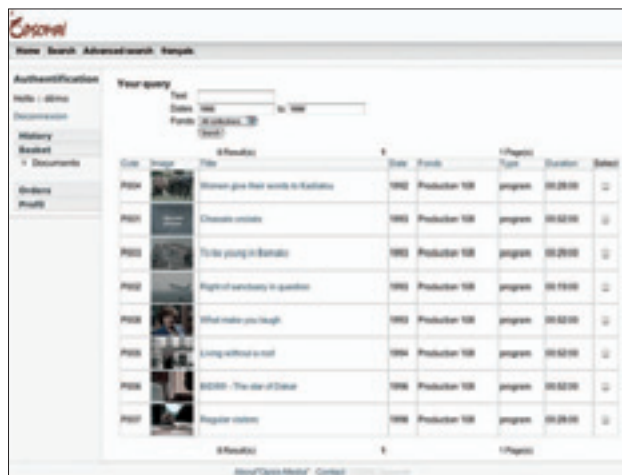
Opsomai

Home Search Advanced search français

Authentification

Hello : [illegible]

Deconnexion

History

Basket

> Documents

Orders

Profil

Your query

Text

Dates 1990 to 1999

Fonds All collections

Search

8 Result(s) 1 Page(s)

| Code | Image | Title | Date | Fonds | Type | Duration | Select |
|---|---|---|---|---|---|---|---|
| P004 | | Women give their words to Kathaba | 1992 | Production 100 | program | 00:26:00 | |
| P001 | | Chacals unclats | 1993 | Production 100 | program | 00:52:00 | |
| P003 | | To be young in Bamako | 1993 | Production 100 | program | 00:26:00 | |
| P002 | | Right of sanctuary in question | 1993 | Production 100 | program | 00:15:00 | |
| P008 | | What makes you laugh | 1993 | Production 100 | program | 00:52:00 | |
| P005 | | Living without a roof | 1994 | Production 100 | program | 00:52:00 | |
| P006 | | BIDAN - The star of Dakar | 1996 | Production 100 | program | 00:52:00 | |
| P007 | | Regular visitors | 1998 | Production 100 | program | 00:26:00 | |

8 Result(s) 1 Page(s)

About "Opsis Media" Contact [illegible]